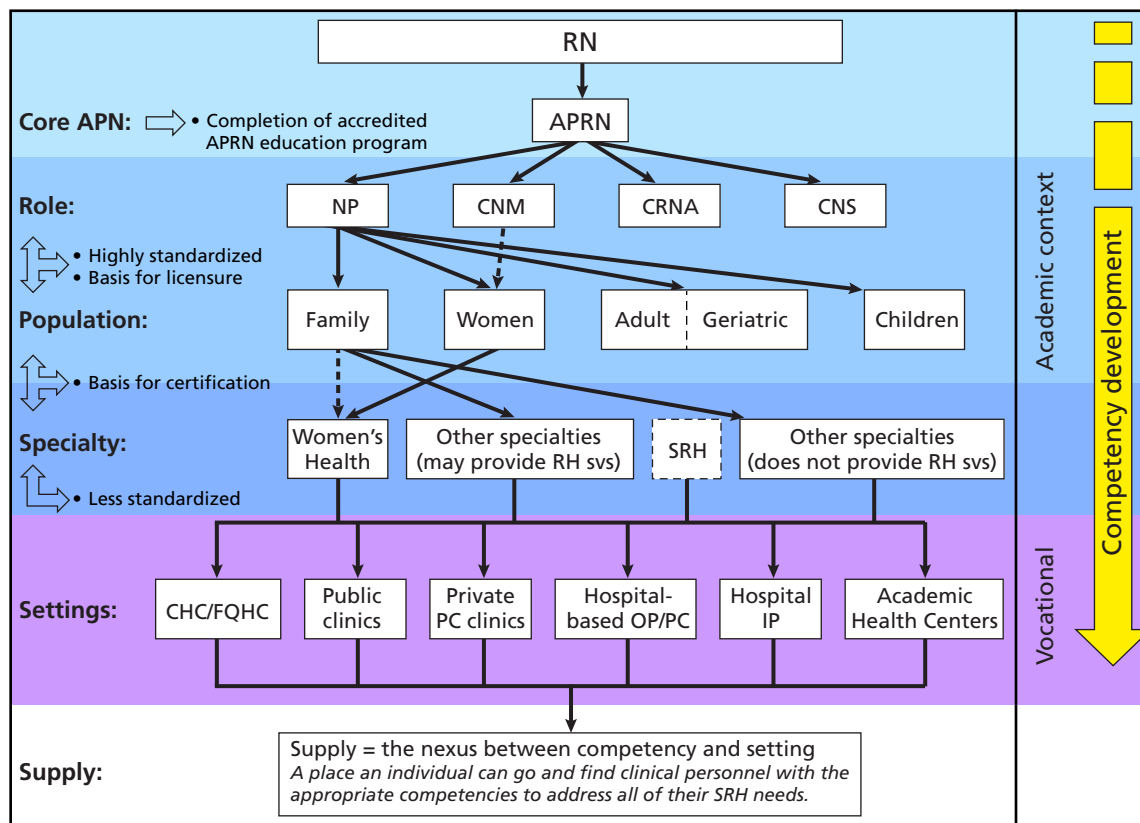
RN

Core APN: • Completion of accredited APRN education program

APRN

Role:

NP CNM CRNA CNS

• Highly standardized
• Basis for licensure

Population:

Family Women Adult Geriatric Children

• Basis for certification

Specialty:

Women's Health

Other specialties (may provide RH svs)

SRH

Other specialties (does not provide RH svs)

• Less standardized

Settings:

CHC/FQHC

Public clinics

Private PC clinics

Hospital-based OP/PC

Hospital IP

Academic Health Centers

Supply:

Supply = the nexus between competency and setting
*A place an individual can go and find clinical personnel with the appropriate competencies to address all of their SRH needs.*

Academic context

Vocational

Competency development